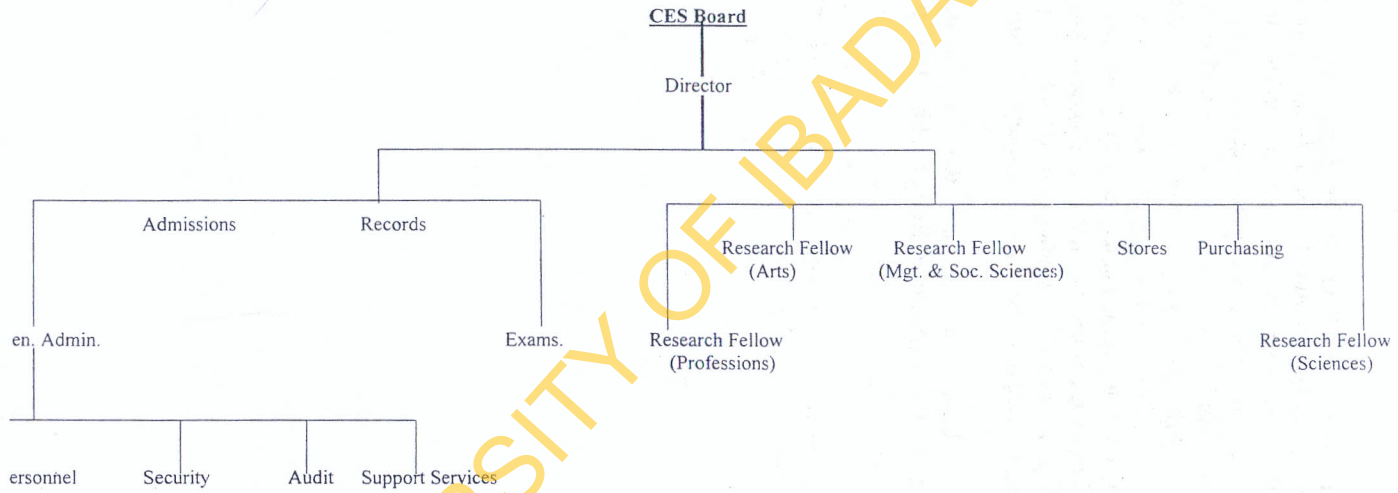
CES Board

Director

Admissions

Records

en. Admin.

Exams.

Research Fellow (Arts)

Research Fellow (Mgt. & Soc. Sciences)

Stores

Purchasing

Research Fellow (Professions)

Research Fellow (Sciences)

ersonnel

Security

Audit

Support Services

SITY OF IBADA